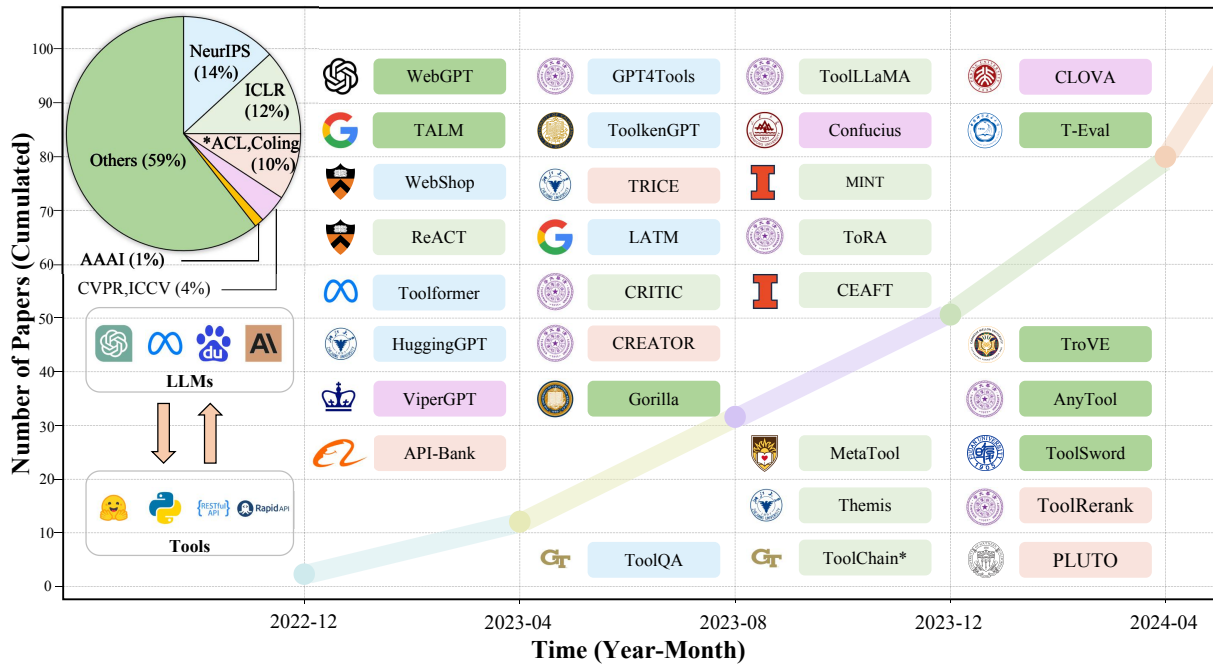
NeurIPS (14%)
ICLR (12%)
*ACL,Coling (10%)
Others (59%)
AAAI (1%)
CVPR,ICCV (4%)

du
LLMs

{RESTful} API
RapidAPI
Tools

WebGPT
TALM
WebShop
ReACT
Toolformer
HuggingGPT
ViperGPT
API-Bank

GPT4Tools
ToolkenGPT
TRICE
LATM
CRITIC
CREATOR
Gorilla
ToolQA

ToolLLaMA
Confucius
MINT
ToRA
CEAFT
MetaTool
Themis
ToolChain*

CLOVA
T-Eval
TroVE
AnyTool
ToolSword
ToolRerank
PLUTO

Number of Papers (Cumulated)
100
90
80
70
60
50
40
30
20
10
0

2022-12
2023-04
2023-08
2023-12
2024-04
Time (Year-Month)